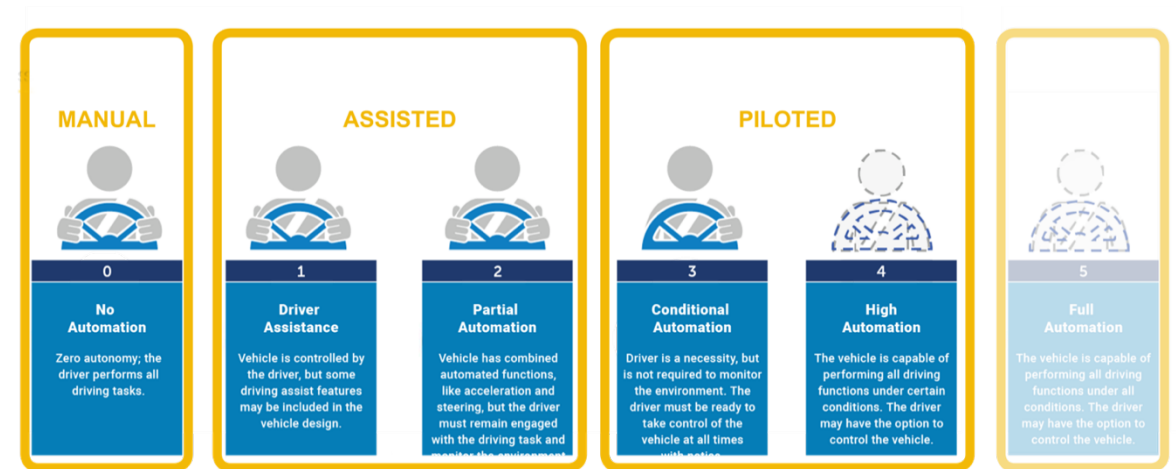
MANUAL

0

No Automation

Zero autonomy; the driver performs all driving tasks.

ASSISTED

1

Driver Assistance

Vehicle is controlled by the driver, but some driving assist features may be included in the vehicle design.

2

Partial Automation

Vehicle has combined automated functions, like acceleration and steering, but the driver must remain engaged with the driving task and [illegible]

PILOTED

3

Conditional Automation

Driver is a necessity, but is not required to monitor the environment. The driver must be ready to take control of the vehicle at all times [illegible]

4

High Automation

The vehicle is capable of performing all driving functions under certain conditions. The driver may have the option to control the vehicle.

5

Full Automation

The vehicle is capable of performing all driving functions under all conditions. The driver may have the option to control the vehicle.